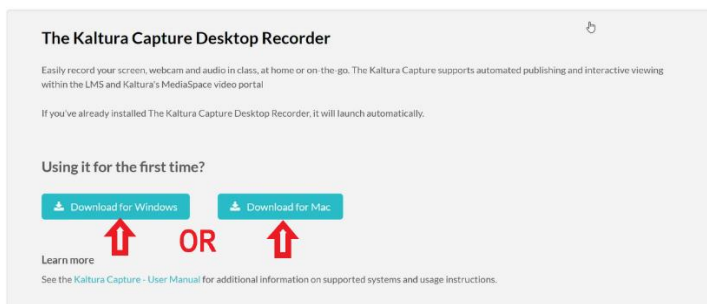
The Kaltura Capture Desktop Recorder

Easily record your screen, webcam and audio in class, at home or on-the-go. The Kaltura Capture supports automated publishing and interactive viewing within the LMS and Kaltura's MediaSpace video portal

If you've already installed The Kaltura Capture Desktop Recorder, it will launch automatically.

Using it for the first time?

Download for Windows

Download for Mac

OR

Learn more

See the Kaltura Capture - User Manual for additional information on supported systems and usage instructions.